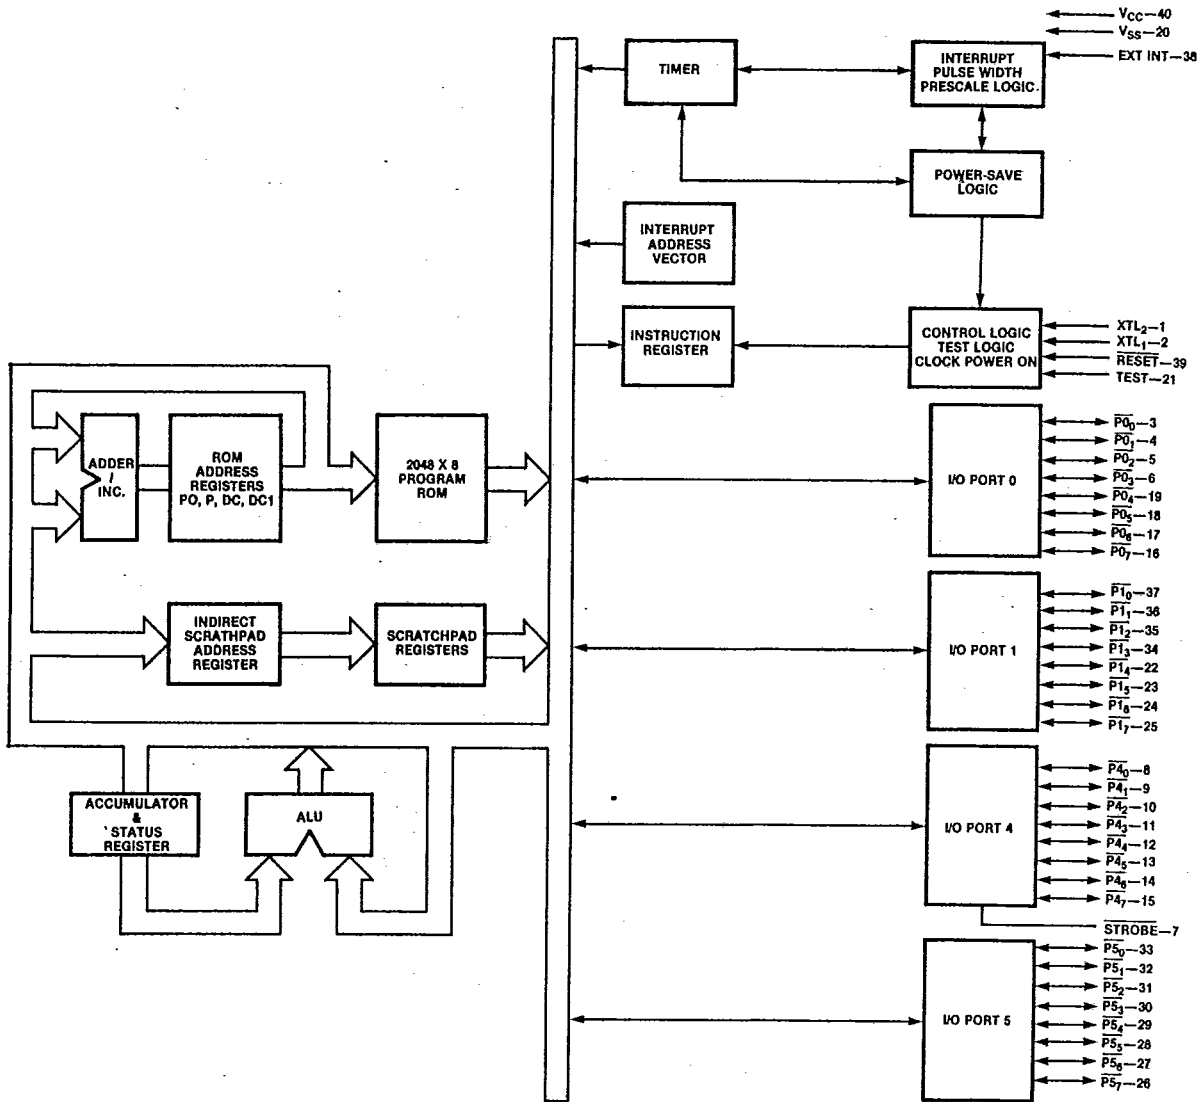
$V_{CC}$—40
$V_{SS}$—20
EXT INT—38

TIMER

INTERRUPT PULSE WIDTH PRESCALE LOGIC.

POWER-SAVE LOGIC

INTERRUPT ADDRESS VECTOR

INSTRUCTION REGISTER

CONTROL LOGIC TEST LOGIC CLOCK POWER ON

$XTL_2$—1
$XTL_1$—2
$\overline{RESET}$—39
TEST—21

ADDER / INC.

ROM ADDRESS REGISTERS PO, P, DC, DC1

2048 X 8 PROGRAM ROM

I/O PORT 0

$\overline{P0_0}$—3
$\overline{P0_1}$—4
$\overline{P0_2}$—5
$\overline{P0_3}$—6
$\overline{P0_4}$—19
$\overline{P0_5}$—18
$\overline{P0_6}$—17
$\overline{P0_7}$—16

INDIRECT SCRATHPAD ADDRESS REGISTER

SCRATCHPAD REGISTERS

I/O PORT 1

$\overline{P1_0}$—37
$\overline{P1_1}$—36
$\overline{P1_2}$—35
$\overline{P1_3}$—34
$\overline{P1_4}$—22
$\overline{P1_5}$—23
$\overline{P1_6}$—24
$\overline{P1_7}$—25

ACCUMULATOR & STATUS REGISTER

ALU

I/O PORT 4

$\overline{P4_0}$—8
$\overline{P4_1}$—9
$\overline{P4_2}$—10
$\overline{P4_3}$—11
$\overline{P4_4}$—12
$\overline{P4_5}$—13
$\overline{P4_6}$—14
$\overline{P4_7}$—15

$\overline{STROBE}$—7

I/O PORT 5

$\overline{P5_0}$—33
$\overline{P5_1}$—32
$\overline{P5_2}$—31
$\overline{P5_3}$—30
$\overline{P5_4}$—29
$\overline{P5_5}$—28
$\overline{P5_6}$—27
$\overline{P5_7}$—26